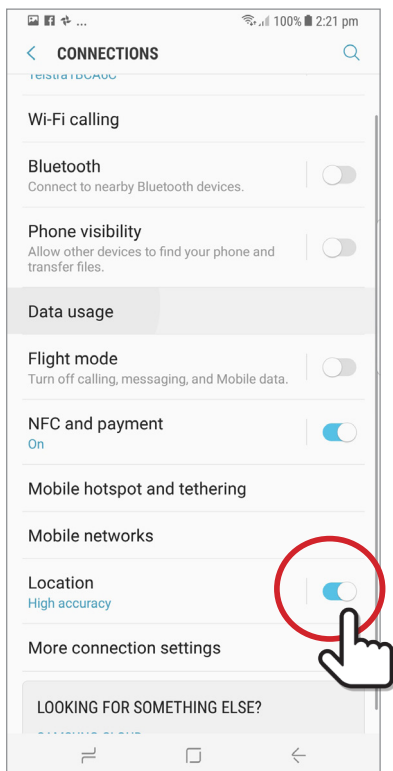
100% 2:21 pm

CONNECTIONS

Telstra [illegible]

Wi-Fi calling

Bluetooth
Connect to nearby Bluetooth devices.

Phone visibility
Allow other devices to find your phone and transfer files.

Data usage

Flight mode
Turn off calling, messaging, and Mobile data.

NFC and payment
On

Mobile hotspot and tethering

Mobile networks

Location
High accuracy

More connection settings

LOOKING FOR SOMETHING ELSE?

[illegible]